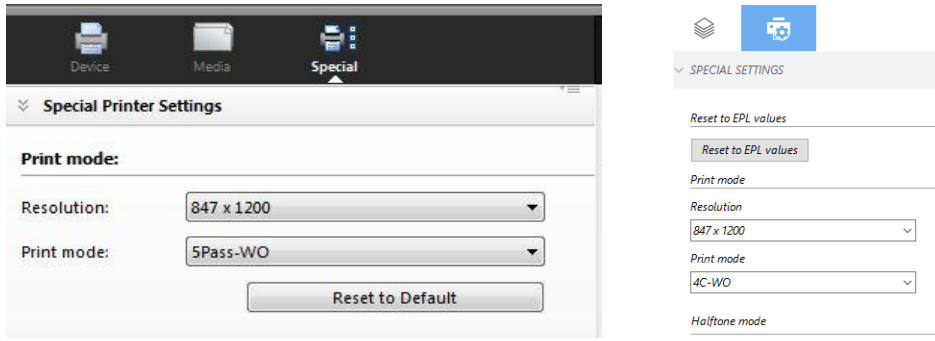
Device Media Special

Special Printer Settings

Print mode:

Resolution: 847 x 1200

Print mode: 5Pass-WO

Reset to Default

SPECIAL SETTINGS

Reset to EPL values

Reset to EPL values

Print mode

Resolution

847 x 1200

Print mode

4C-WO

Halftone mode